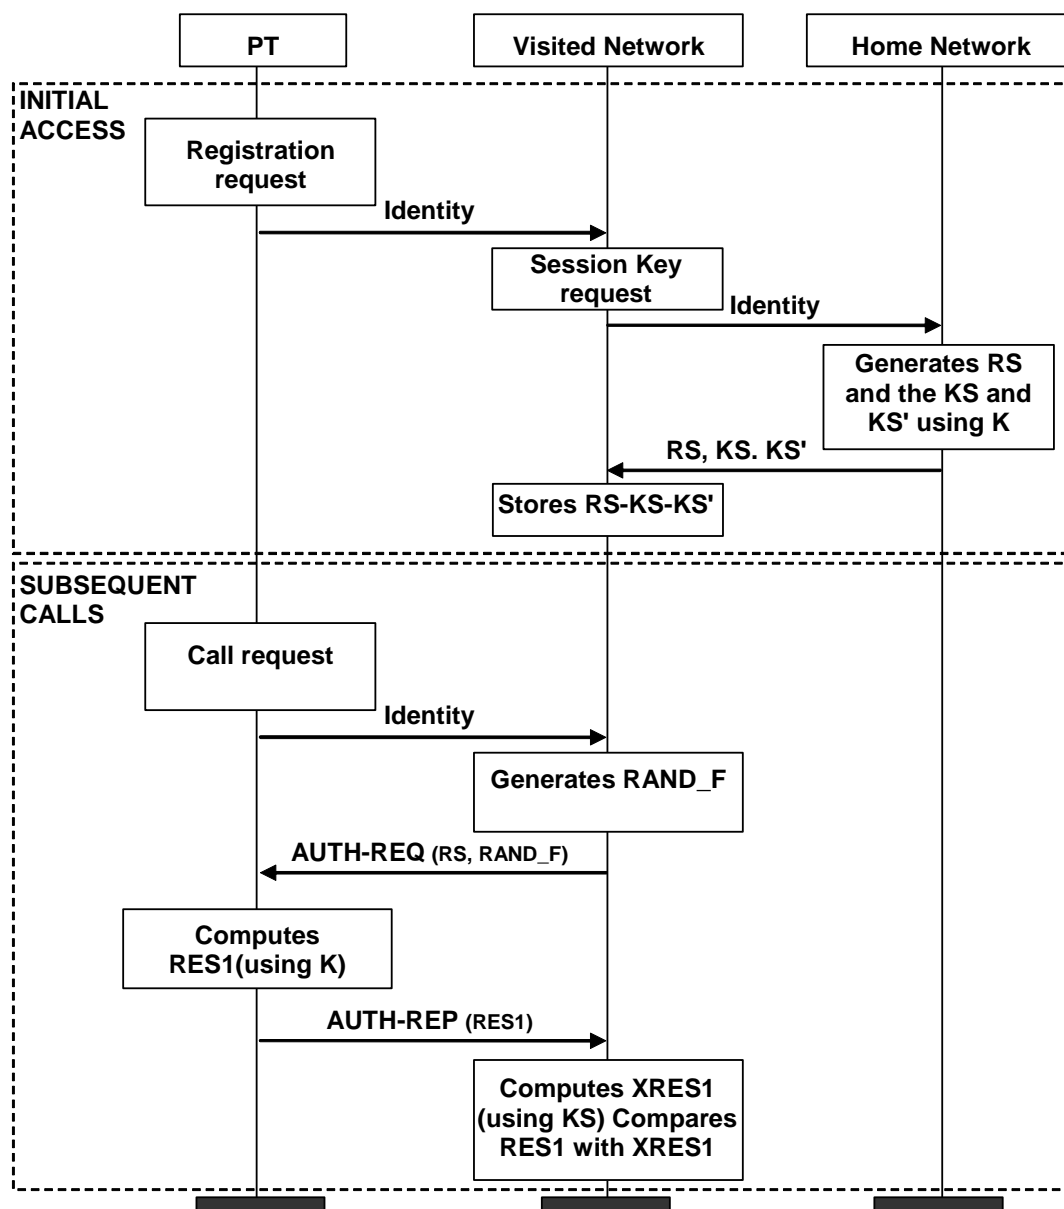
PT

Visited Network

Home Network

INITIAL ACCESS

Registration request

Identity

Session Key request

Identity

Generates RS and the KS and KS' using K

RS, KS. KS'

Stores RS-KS-KS'

SUBSEQUENT CALLS

Call request

Identity

Generates RAND_F

AUTH-REQ (RS, RAND_F)

Computes RES1(using K)

AUTH-REP (RES1)

Computes XRES1 (using KS) Compares RES1 with XRES1